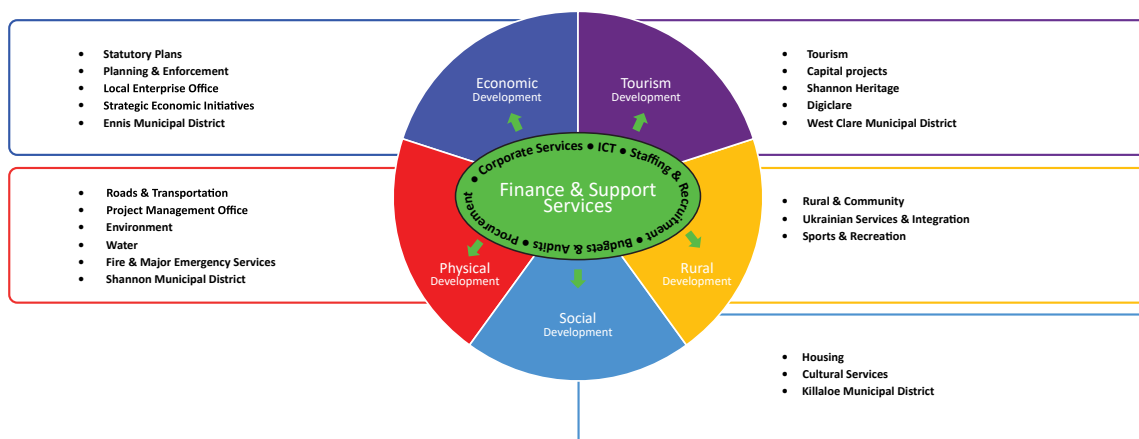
- Statutory Plans
- Planning & Enforcement
- Local Enterprise Office
- Strategic Economic Initiatives
- Ennis Municipal District

- Tourism
- Capital projects
- Shannon Heritage
- Digiclare
- West Clare Municipal District

Economic Development

Tourism Development

Corporate Services • ICT • Staffing & Recruitment • Budgets & Audits • Procurement

Finance & Support Services

- Roads & Transportation
- Project Management Office
- Environment
- Water
- Fire & Major Emergency Services
- Shannon Municipal District

- Rural & Community
- Ukrainian Services & Integration
- Sports & Recreation

Physical Development

Rural Development

Social Development

- Housing
- Cultural Services
- Killaloe Municipal District